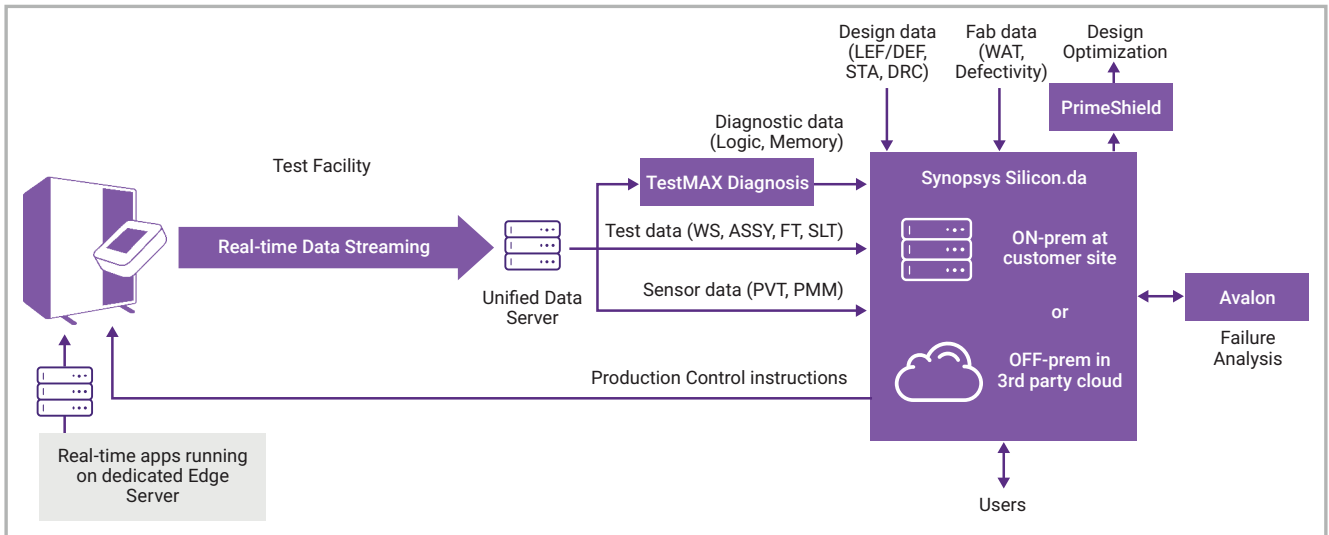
Design data (LEF/DEF, STA, DRC)

Fab data (WAT, Defectivity)

Design Optimization

PrimeShield

Diagnostic data (Logic, Memory)

Test Facility

TestMAX Diagnosis

Synopsys Silicon.da

Real-time Data Streaming

Test data (WS, ASSY, FT, SLT)

ON-prem at customer site

Unified Data Server

Sensor data (PVT, PMM)

or

Avalon

Failure Analysis

Production Control instructions

OFF-prem in 3rd party cloud

Real-time apps running on dedicated Edge Server

Users